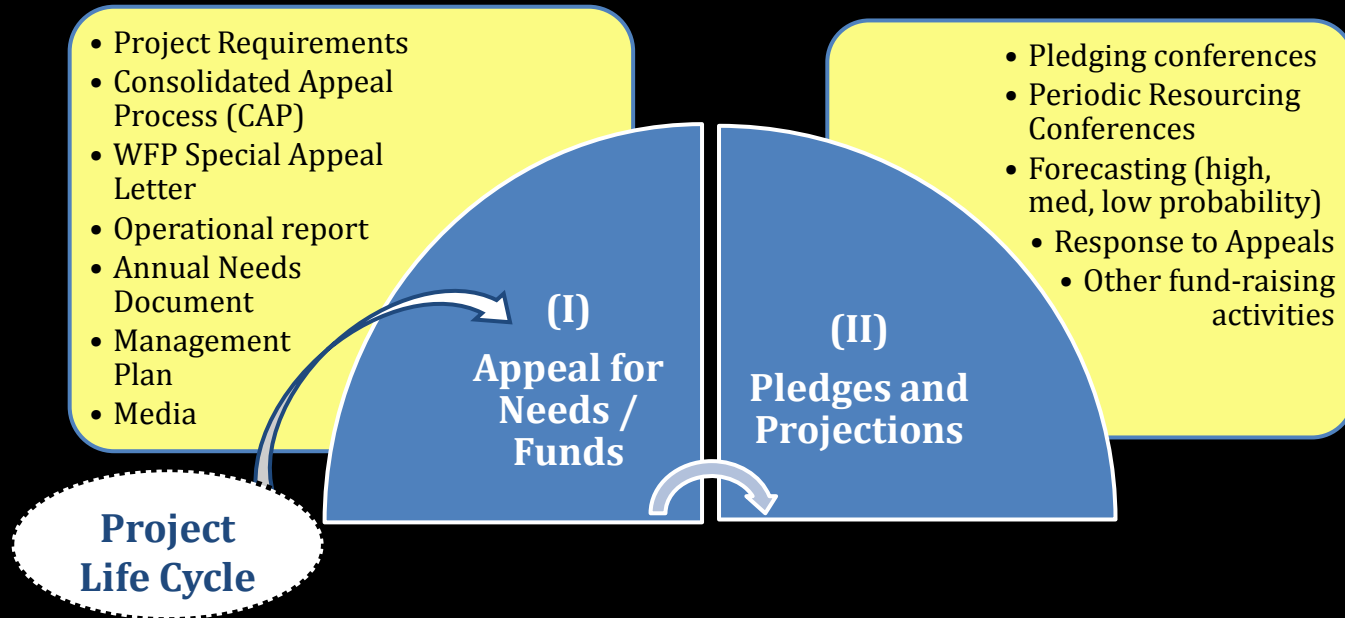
- Project Requirements
- Consolidated Appeal Process (CAP)
- WFP Special Appeal Letter
- Operational report
- Annual Needs Document
- Management Plan
- Media

(I)
Appeal for Needs / Funds

(II)
Pledges and Projections

- Pledging conferences
- Periodic Resourcing Conferences
- Forecasting (high, med, low probability)
- Response to Appeals
- Other fund-raising activities

Project Life Cycle